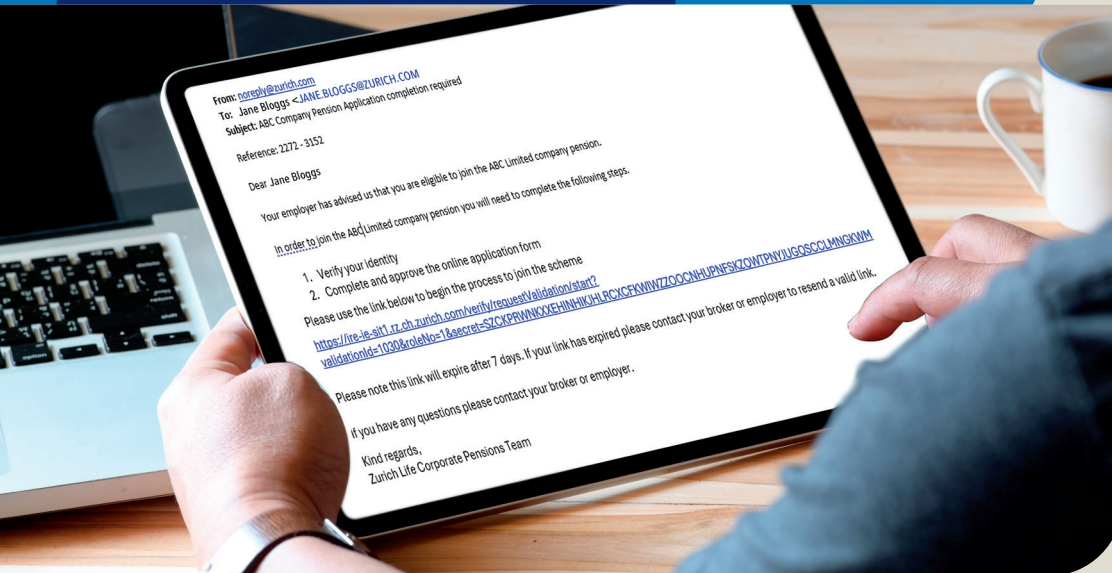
From: noreply@zurich.com
To: Jane Bloggs <JANE.BLOGGS@ZURICH.COM
Subject: ABC Company Pension Application completion required

Reference: 2272 - 3152

Dear Jane Bloggs

Your employer has advised us that you are eligible to join the ABC Limited company pension.

In order to join the ABC Limited company pension you will need to complete the following steps.

1. Verify your identity
2. Complete and approve the online application form

Please use the link below to begin the process to join the scheme

https://ire-ie-sit1.rz.ch.zurich.com/verify/requestValidation/start?validationId=1030&roleNo=1&secret=SZCKPRWNKXXEHINHIKJHLRCXCFKWIWZZOOCNHUPNFSKZOWTPNYJUGOSCCLMNGKWM

Please note this link will expire after 7 days. If your link has expired please contact your broker or employer to resend a valid link.

If you have any questions please contact your broker or employer.

Kind regards,
Zurich Life Corporate Pensions Team